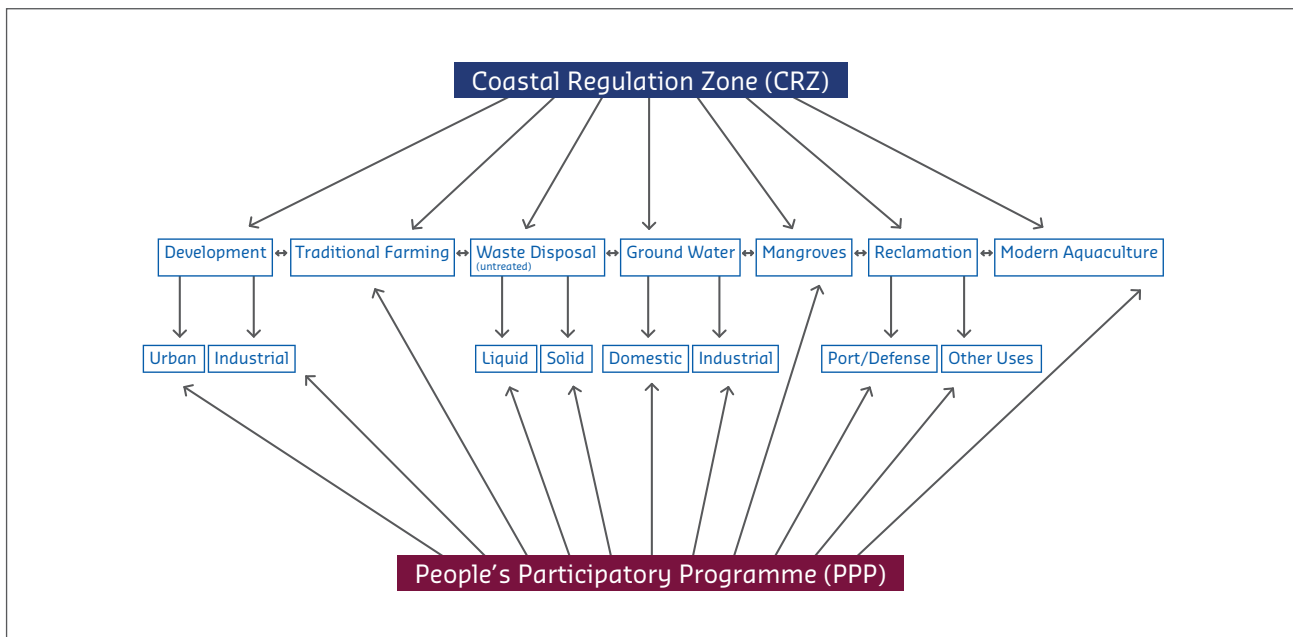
Coastal Regulation Zone (CRZ)

Development ↔ Traditional Farming ↔ Waste Disposal (untreated) ↔ Ground Water ↔ Mangroves ↔ Reclamation ↔ Modern Aquaculture

Urban
Industrial
Liquid
Solid
Domestic
Industrial
Port/Defense
Other Uses

People's Participatory Programme (PPP)